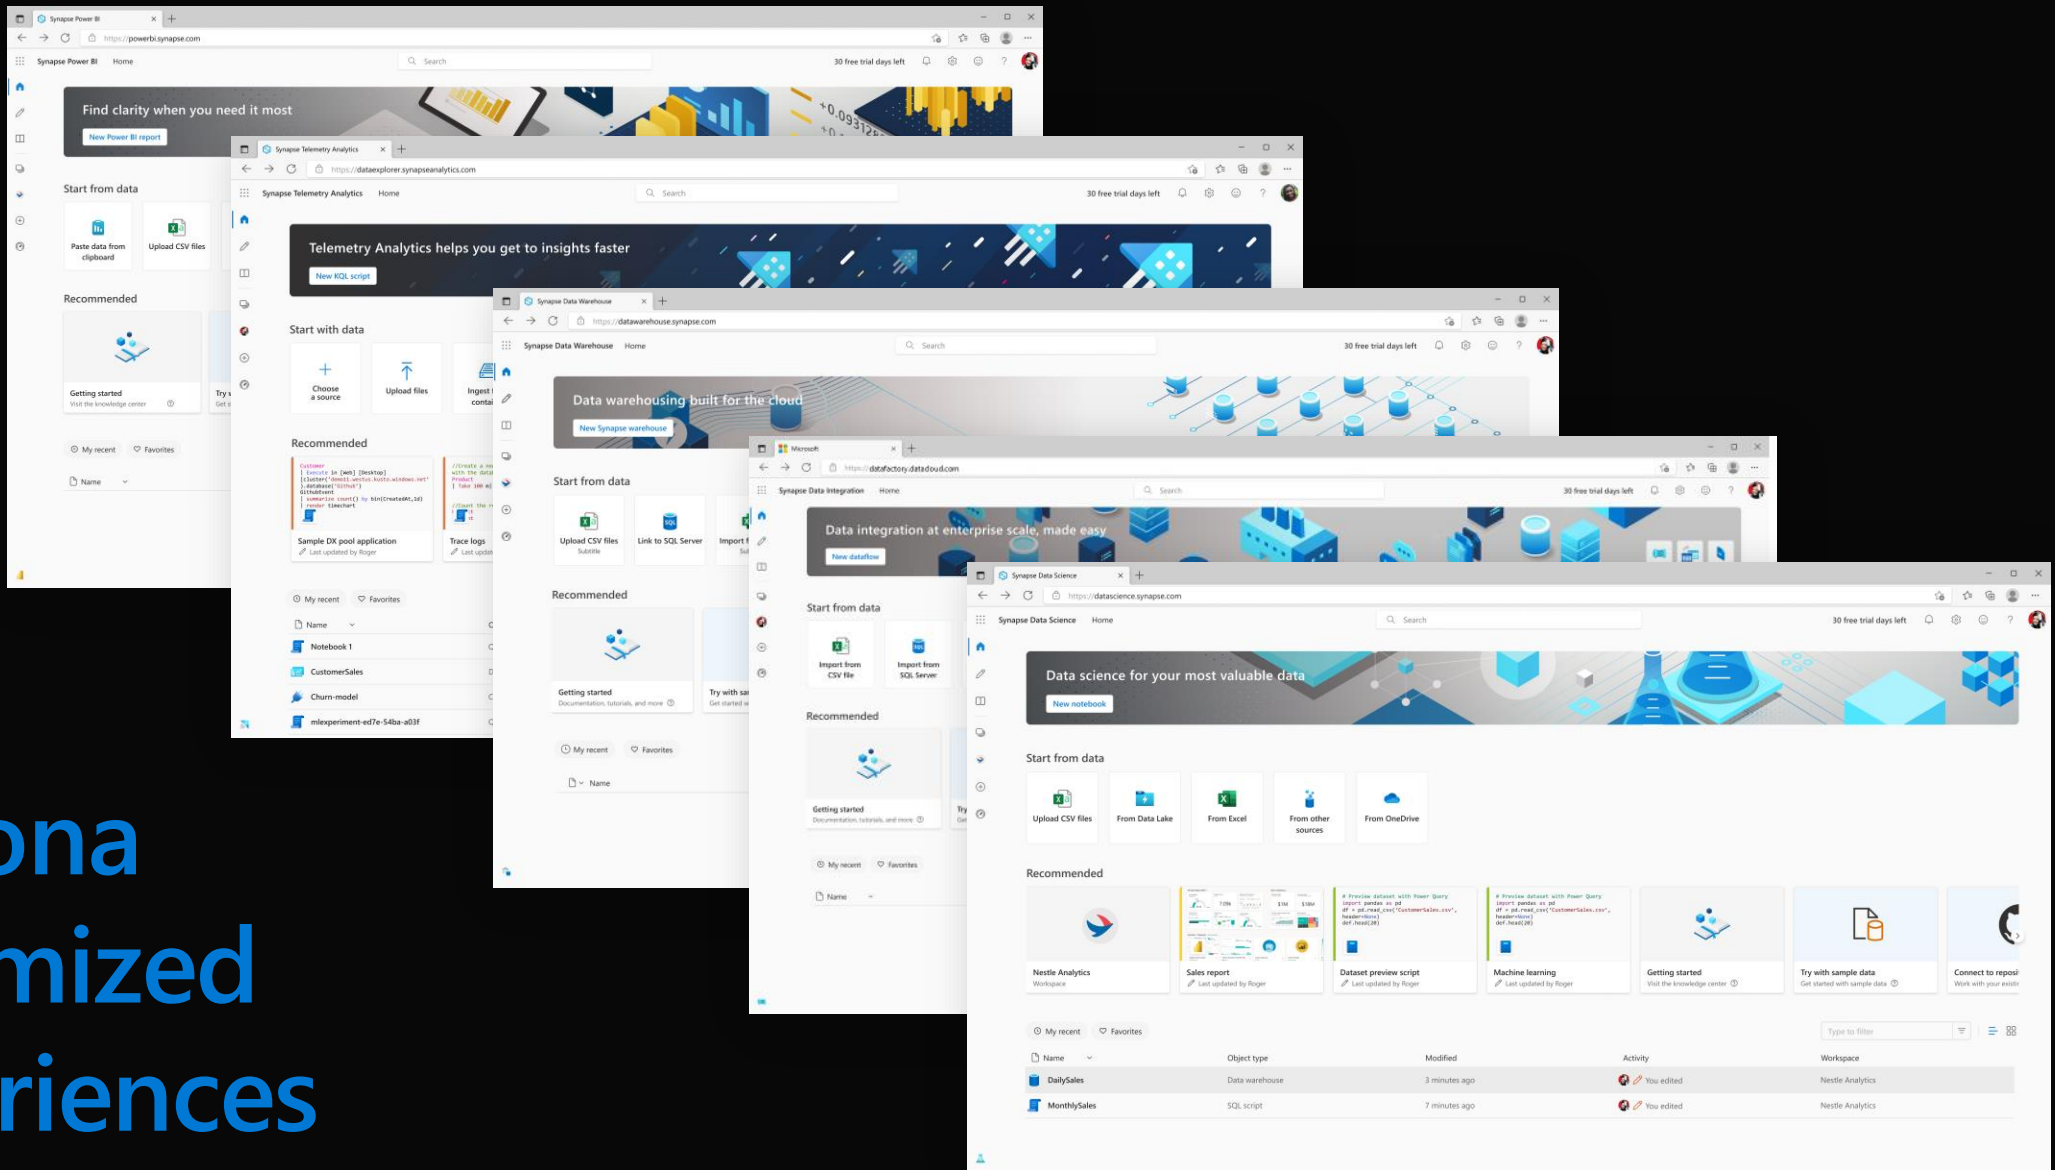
Synapse Power BI
https://powerbi.synapse.com
Synapse Power BI Home
Search
30 free trial days left
Find clarity when you need it most
New Power BI report
Start from data
Paste data from clipboard
Upload CSV files
Recommended
Getting started
Visit the knowledge center
Try
My recent
Favorites
Name

Synapse Telemetry Analytics
https://dataexplorer.synapseanalytics.com
Synapse Telemetry Analytics Home
Search
30 free trial days left
Telemetry Analytics helps you get to insights faster
New KQL script
Start with data
Choose a source
Upload files
Ingest contai
Recommended
Sample DX pool application
Last updated by Roger
Trace logs
My recent
Favorites
Name
Notebook 1
CustomerSales
Churn-model
mlexperiment-ed7e-54ba-a03f

Synapse Data Warehouse
https://datawarehouse.synapse.com
Synapse Data Warehouse Home
Search
30 free trial days left
Data warehousing built for the cloud
New Synapse warehouse
Start from data
Upload CSV files
Subtitle
Link to SQL Server
Import f
Recommended
Getting started
Documentation, tutorials, and more
Try with sa
Get started w
My recent
Favorites
Name

Microsoft
https://datafactory.datacloud.com
Synapse Data Integration Home
Search
30 free trial days left
Data integration at enterprise scale, made easy
New dataflow
Start from data
Import from CSV file
Import from SQL Server
Recommended
Getting started
Documentation, tutorials, and more
Try
My recent
Favorites
Name

Synapse Data Science
https://datascience.synapse.com
Synapse Data Science Home
Search
30 free trial days left
Data science for your most valuable data
New notebook
Start from data
Upload CSV files
From Data Lake
From Excel
From other sources
From OneDrive
Recommended
Nestle Analytics
Workspace
Sales report
Last updated by Roger
Dataset preview script
Last updated by Roger
Machine learning
Last updated by Roger
Getting started
Visit the knowledge center
Try with sample data
Get started with sample data
Connect to reposi
Work with your existi
My recent
Favorites
Type to filter

| Name | Object type | Modified | Activity | Workspace |
|---|---|---|---|---|
| DailySales | Data warehouse | 3 minutes ago | You edited | Nestle Analytics |
| MonthlySales | SQL script | 7 minutes ago | You edited | Nestle Analytics |

ona
mized
riences